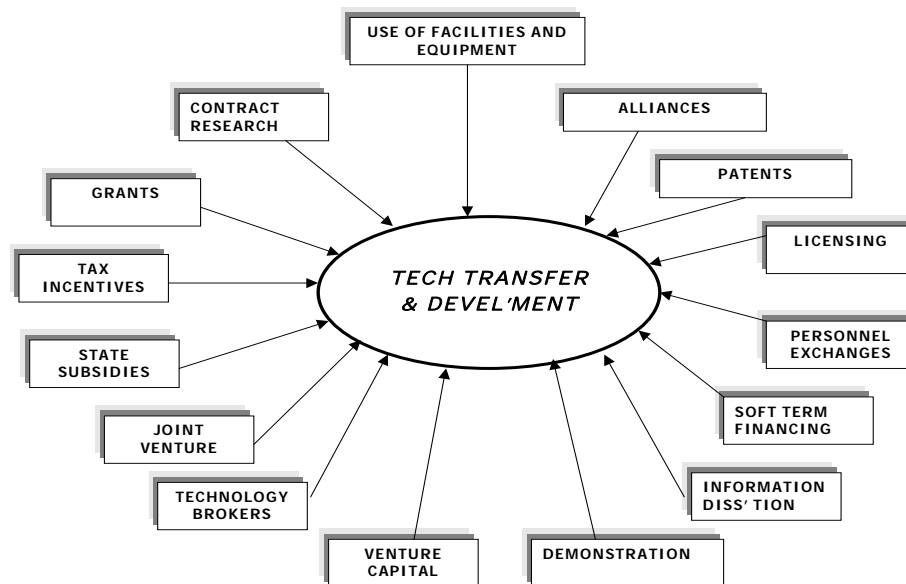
USE OF FACILITIES AND EQUIPMENT

CONTRACT RESEARCH

ALLIANCES

PATENTS

GRANTS

LICENSING

TAX INCENTIVES

TECH TRANSFER & DEVEL'MENT

PERSONNEL EXCHANGES

STATE SUBSIDIES

SOFT TERM FINANCING

JOINT VENTURE

INFORMATION DISS' TION

TECHNOLOGY BROKERS

VENTURE CAPITAL

DEMONSTRATION